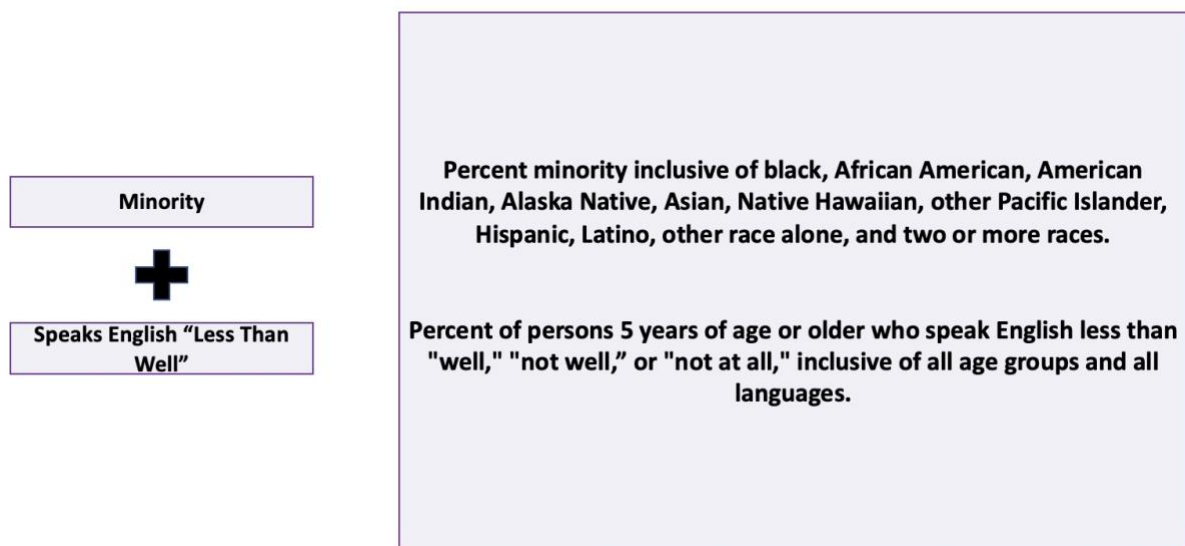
Minority

Speaks English “Less Than Well”

Percent minority inclusive of black, African American, American Indian, Alaska Native, Asian, Native Hawaiian, other Pacific Islander, Hispanic, Latino, other race alone, and two or more races.

Percent of persons 5 years of age or older who speak English less than "well," "not well,” or "not at all," inclusive of all age groups and all languages.